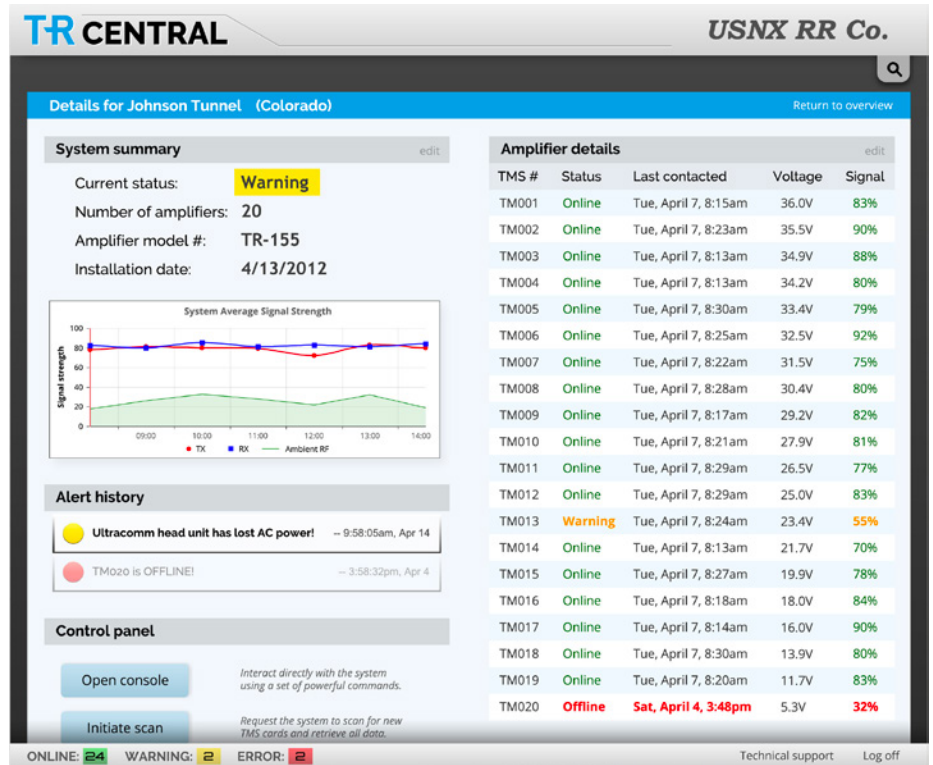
TR CENTRAL

USNX RR Co.

Details for Johnson Tunnel (Colorado)

Return to overview

System summary

edit

Current status: Warning

Number of amplifiers: 20

Amplifier model #: TR-155

Installation date: 4/13/2012

System Average Signal Strength

Signal strength

100
80
60
40
20
0

09:00 10:00 11:00 12:00 13:00 14:00

TX RX Ambient RF

Alert history

Ultracomm head unit has lost AC power! -- 9:58:05am, Apr 14

TM020 is OFFLINE! -- 3:58:32pm, Apr 4

Control panel

Open console

Interact directly with the system using a set of powerful commands.

Initiate scan

Request the system to scan for new TMS cards and retrieve all data.

Amplifier details

edit

| TMS # | Status | Last contacted | Voltage | Signal |
|---|---|---|---|---|
| TM001 | Online | Tue, April 7, 8:15am | 36.0V | 83% |
| TM002 | Online | Tue, April 7, 8:23am | 35.5V | 90% |
| TM003 | Online | Tue, April 7, 8:13am | 34.9V | 88% |
| TM004 | Online | Tue, April 7, 8:13am | 34.2V | 80% |
| TM005 | Online | Tue, April 7, 8:30am | 33.4V | 79% |
| TM006 | Online | Tue, April 7, 8:25am | 32.5V | 92% |
| TM007 | Online | Tue, April 7, 8:22am | 31.5V | 75% |
| TM008 | Online | Tue, April 7, 8:28am | 30.4V | 80% |
| TM009 | Online | Tue, April 7, 8:17am | 29.2V | 82% |
| TM010 | Online | Tue, April 7, 8:21am | 27.9V | 81% |
| TM011 | Online | Tue, April 7, 8:29am | 26.5V | 77% |
| TM012 | Online | Tue, April 7, 8:29am | 25.0V | 83% |
| TM013 | Warning | Tue, April 7, 8:24am | 23.4V | 55% |
| TM014 | Online | Tue, April 7, 8:13am | 21.7V | 70% |
| TM015 | Online | Tue, April 7, 8:27am | 19.9V | 78% |
| TM016 | Online | Tue, April 7, 8:18am | 18.0V | 84% |
| TM017 | Online | Tue, April 7, 8:14am | 16.0V | 90% |
| TM018 | Online | Tue, April 7, 8:30am | 13.9V | 80% |
| TM019 | Online | Tue, April 7, 8:20am | 11.7V | 83% |
| TM020 | Offline | Sat, April 4, 3:48pm | 5.3V | 32% |

ONLINE: 24 WARNING: 2 ERROR: 2

Technical support Log off